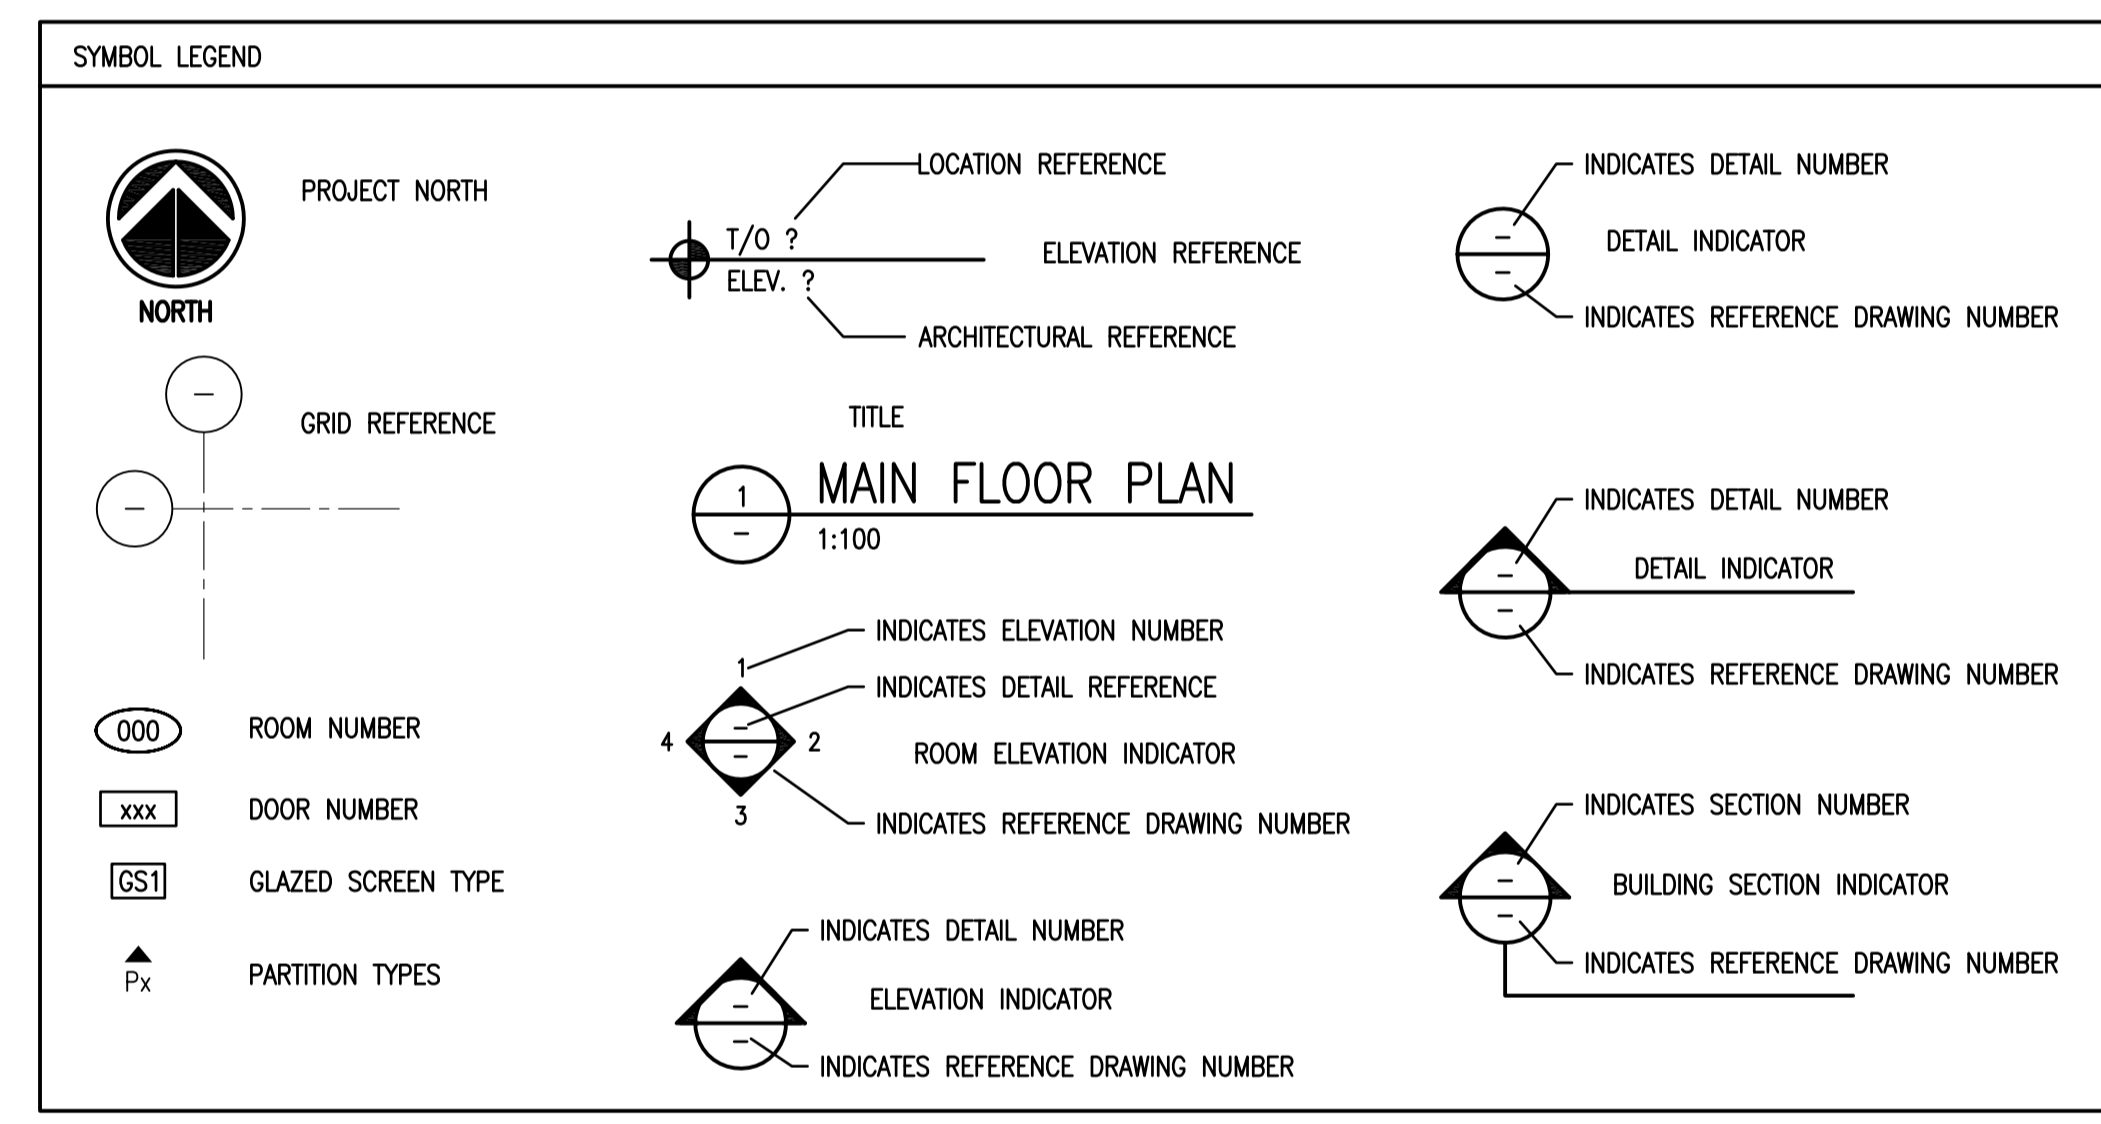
SYMBOL LEGEND

NORTH

PROJECT NORTH

–

–

GRID REFERENCE

000

ROOM NUMBER

xxx

DOOR NUMBER

GS1

GLAZED SCREEN TYPE

Px

PARTITION TYPES

LOCATION REFERENCE

T/O ?

ELEV. ?

ELEVATION REFERENCE

ARCHITECTURAL REFERENCE

TITLE

1

–

MAIN FLOOR PLAN

1:100

INDICATES ELEVATION NUMBER

1

INDICATES DETAIL REFERENCE

4

–

–

2

ROOM ELEVATION INDICATOR

3

INDICATES REFERENCE DRAWING NUMBER

INDICATES DETAIL NUMBER

–

ELEVATION INDICATOR

–

INDICATES REFERENCE DRAWING NUMBER

INDICATES DETAIL NUMBER

–

DETAIL INDICATOR

–

INDICATES REFERENCE DRAWING NUMBER

INDICATES DETAIL NUMBER

–

DETAIL INDICATOR

–

INDICATES REFERENCE DRAWING NUMBER

INDICATES SECTION NUMBER

–

BUILDING SECTION INDICATOR

–

INDICATES REFERENCE DRAWING NUMBER